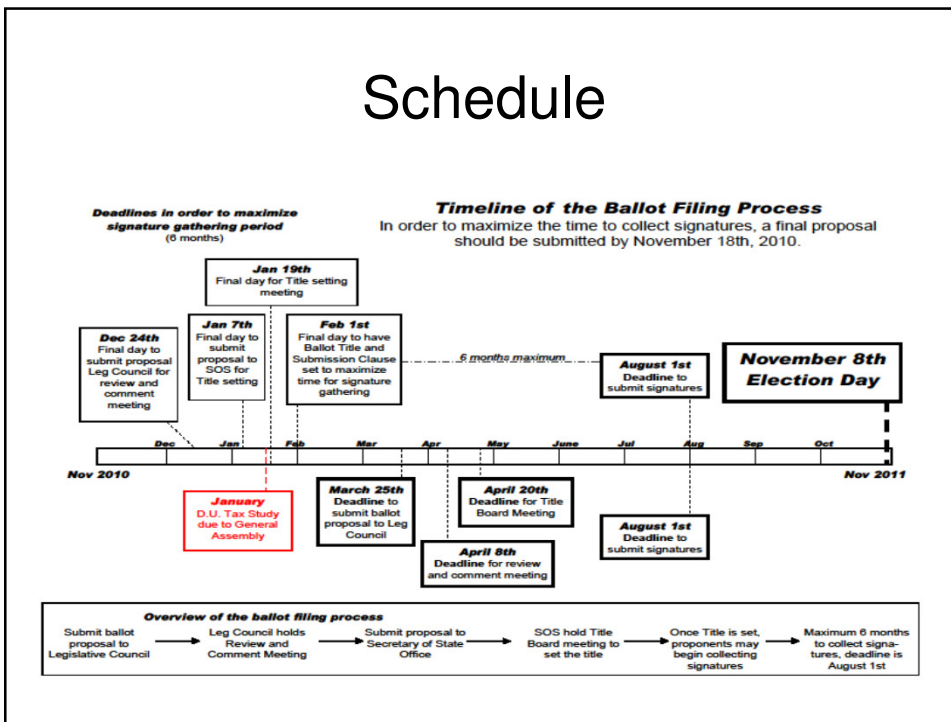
Schedule

Deadlines in order to maximize signature gathering period
(6 months)

Timeline of the Ballot Filing Process
In order to maximize the time to collect signatures, a final proposal should be submitted by November 18th, 2010.

Jan 19th
Final day for Title setting meeting

Dec 24th
Final day to submit proposal Leg Council for review and comment meeting

Jan 7th
Final day to submit proposal to SOS for Title setting

Feb 1st
Final day to have Ballot Title and Submission Clause set to maximize time for signature gathering

6 months maximum

August 1st
Deadline to submit signatures

November 8th
Election Day

Dec Jan Feb Mar Apr May June Jul Aug Sep Oct

Nov 2010

Nov 2011

January
D.U. Tax Study due to General Assembly

March 25th
Deadline to submit ballot proposal to Leg Council

April 20th
Deadline for Title Board Meeting

April 8th
Deadline for review and comment meeting

August 1st
Deadline to submit signatures

Overview of the ballot filing process
Submit ballot proposal to Legislative Council → Leg Council holds Review and Comment Meeting → Submit proposal to Secretary of State Office → SOS hold Title Board meeting to set the title → Once Title is set, proponents may begin collecting signatures → Maximum 6 months to collect signatures, deadline is August 1st